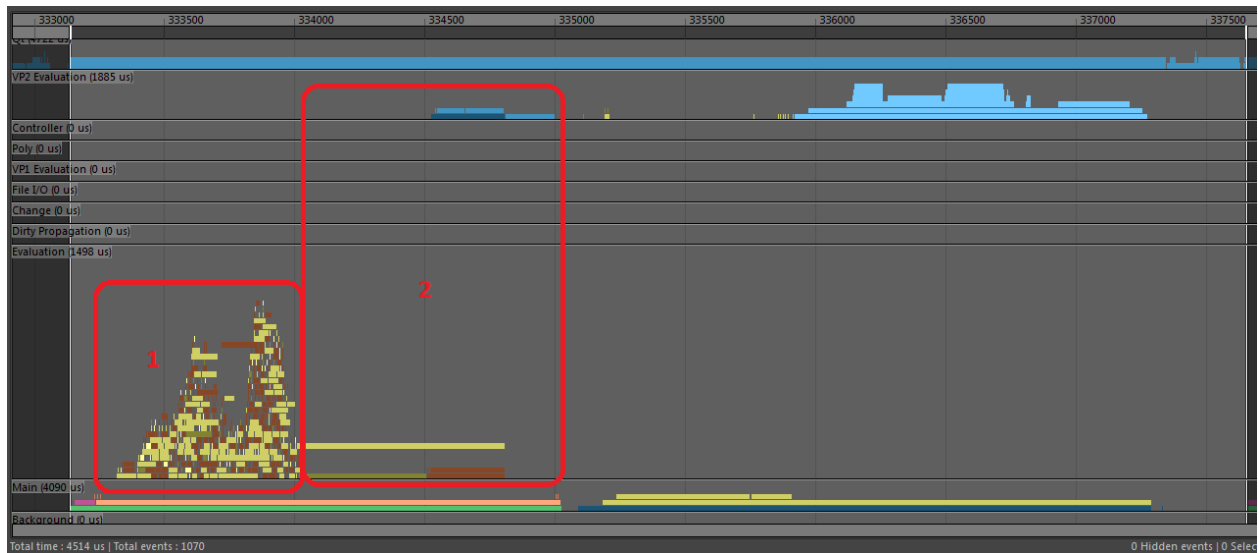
333000 333500 334000 334500 335000 335500 336000 336500 337000 337500

VP2 Evaluation (1885 us)

Controller (0 us)

Poly (0 us)

VP1 Evaluation (0 us)

File I/O (0 us)

Change (0 us)

Dirty Propagation (0 us)

Evaluation (1498 us)

2

1

Main (4090 us)

Background (0 us)

Total time : 4514 us | Total events : 1070

0 Hidden events | 0 Selec